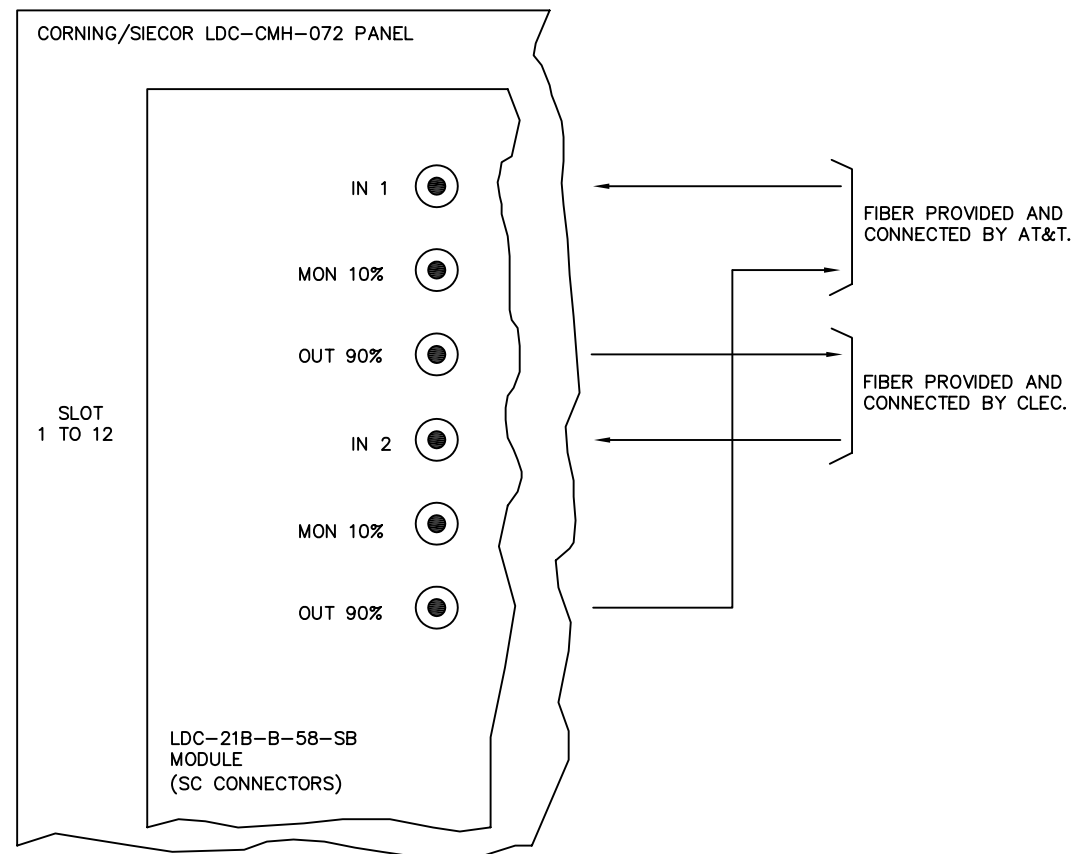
CORNING/SIECOR LDC–CMH–072 PANEL

SLOT
1 TO 12

IN 1

MON 10%

OUT 90%

IN 2

MON 10%

OUT 90%

LDC–21B–B–58–SB
MODULE
(SC CONNECTORS)

FIBER PROVIDED AND CONNECTED BY AT&T.

FIBER PROVIDED AND CONNECTED BY CLEC.